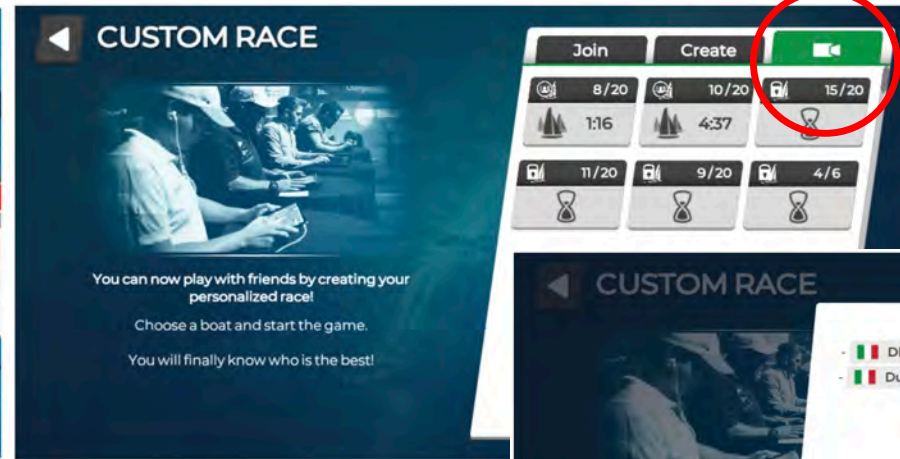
CUSTOM RACE

You can now play with friends by creating your personalized race!

Choose a boat and start the game.

You will finally know who is the best!

Join

Create

8/20
1:16

10/20
4:37

15/20

11/20

9/20

4/6

CUSTOM RACE

- Di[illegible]
- Du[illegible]